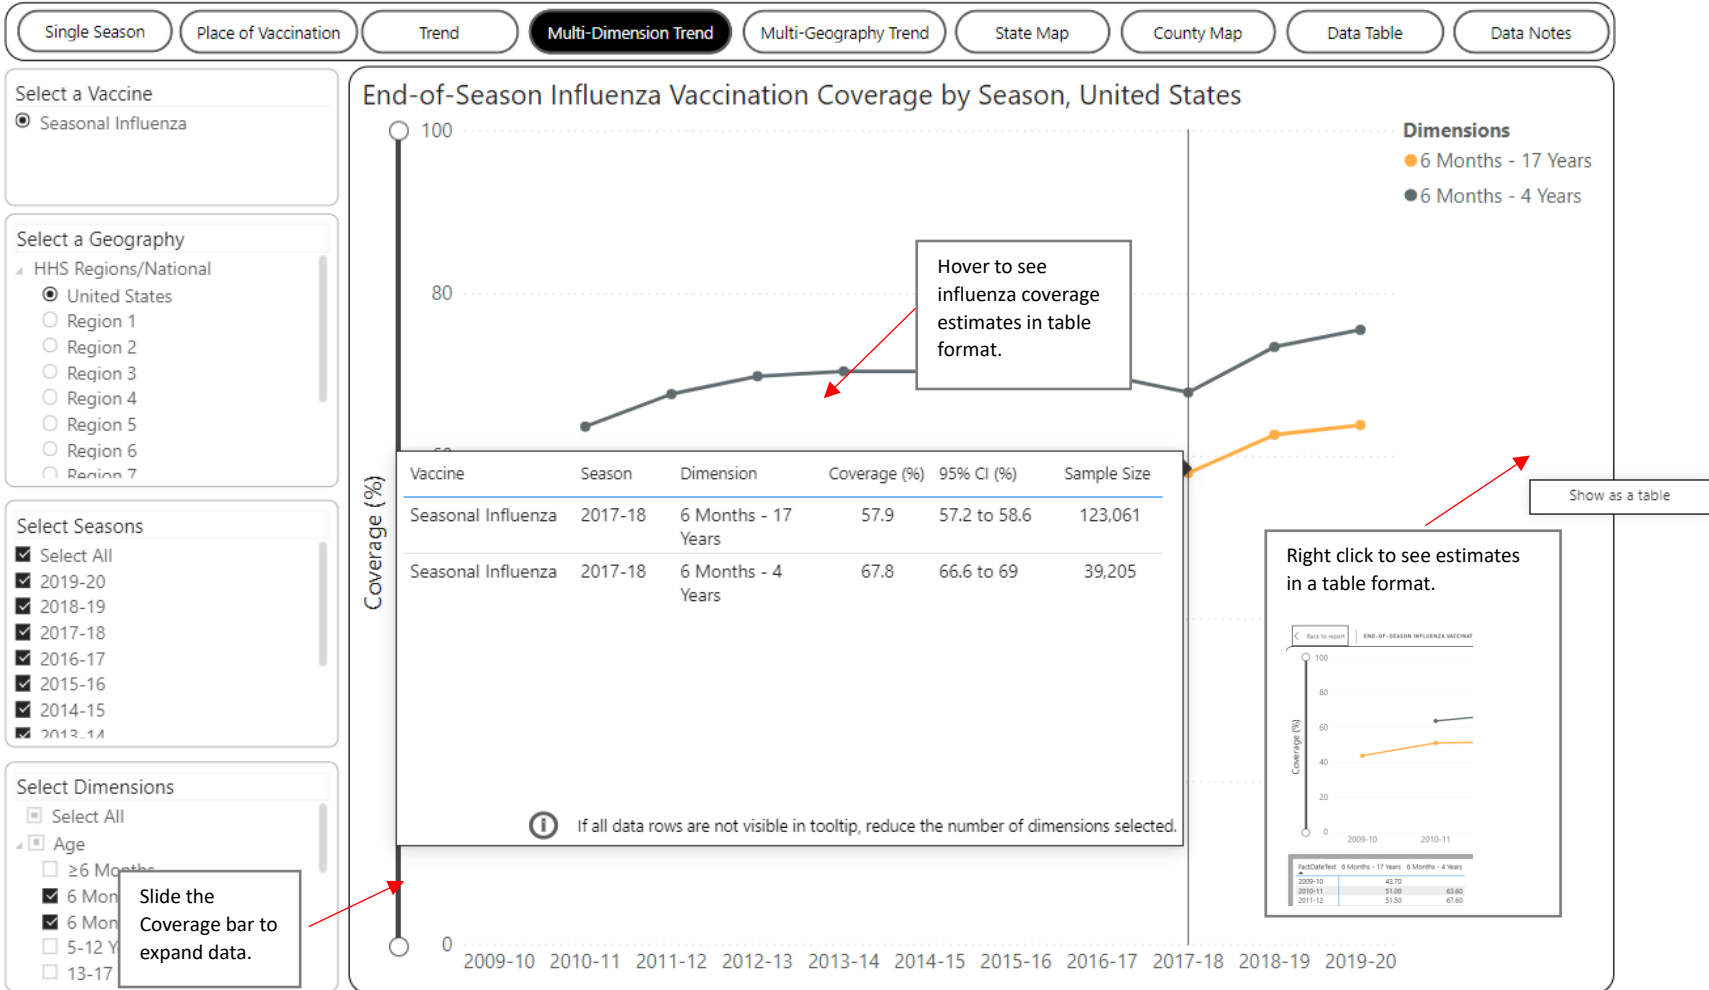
Single Season | Place of Vaccination | Trend | Multi-Dimension Trend | Multi-Geography Trend | State Map | County Map | Data Table | Data Notes

Select a Vaccine
Seasonal Influenza

Select a Geography
HHS Regions/National
United States
Region 1
Region 2
Region 3
Region 4
Region 5
Region 6
Region 7

Select Seasons
Select All
2019-20
2018-19
2017-18
2016-17
2015-16
2014-15
2013-14

Select Dimensions
Select All
Age
≥6 Months
6 Mon
6 Mon
5-12 Y
13-17

Slide the Coverage bar to expand data.

End-of-Season Influenza Vaccination Coverage by Season, United States

Dimensions
6 Months - 17 Years
6 Months - 4 Years

100
80
0
Coverage (%)

Hover to see influenza coverage estimates in table format.

| Vaccine | Season | Dimension | Coverage (%) | 95% CI (%) | Sample Size |
|---|---|---|---|---|---|
| Seasonal Influenza | 2017-18 | 6 Months - 17 Years | 57.9 | 57.2 to 58.6 | 123,061 |
| Seasonal Influenza | 2017-18 | 6 Months - 4 Years | 67.8 | 66.6 to 69 | 39,205 |

If all data rows are not visible in tooltip, reduce the number of dimensions selected.

Show as a table

Right click to see estimates in a table format.

Back to report | END-OF-SEASON INFLUENZA VACCINAT
100
80
60
40
20
0
Coverage (%)
2009-10 2010-11

| FactDateText | 6 Months - 17 Years | 6 Months - 4 Years |
|---|---|---|
| 2009-10 | 43.70 | |
| 2010-11 | 51.00 | 63.60 |
| 2011-12 | 51.50 | 67.60 |

2009-10 2010-11 2011-12 2012-13 2013-14 2014-15 2015-16 2016-17 2017-18 2018-19 2019-20